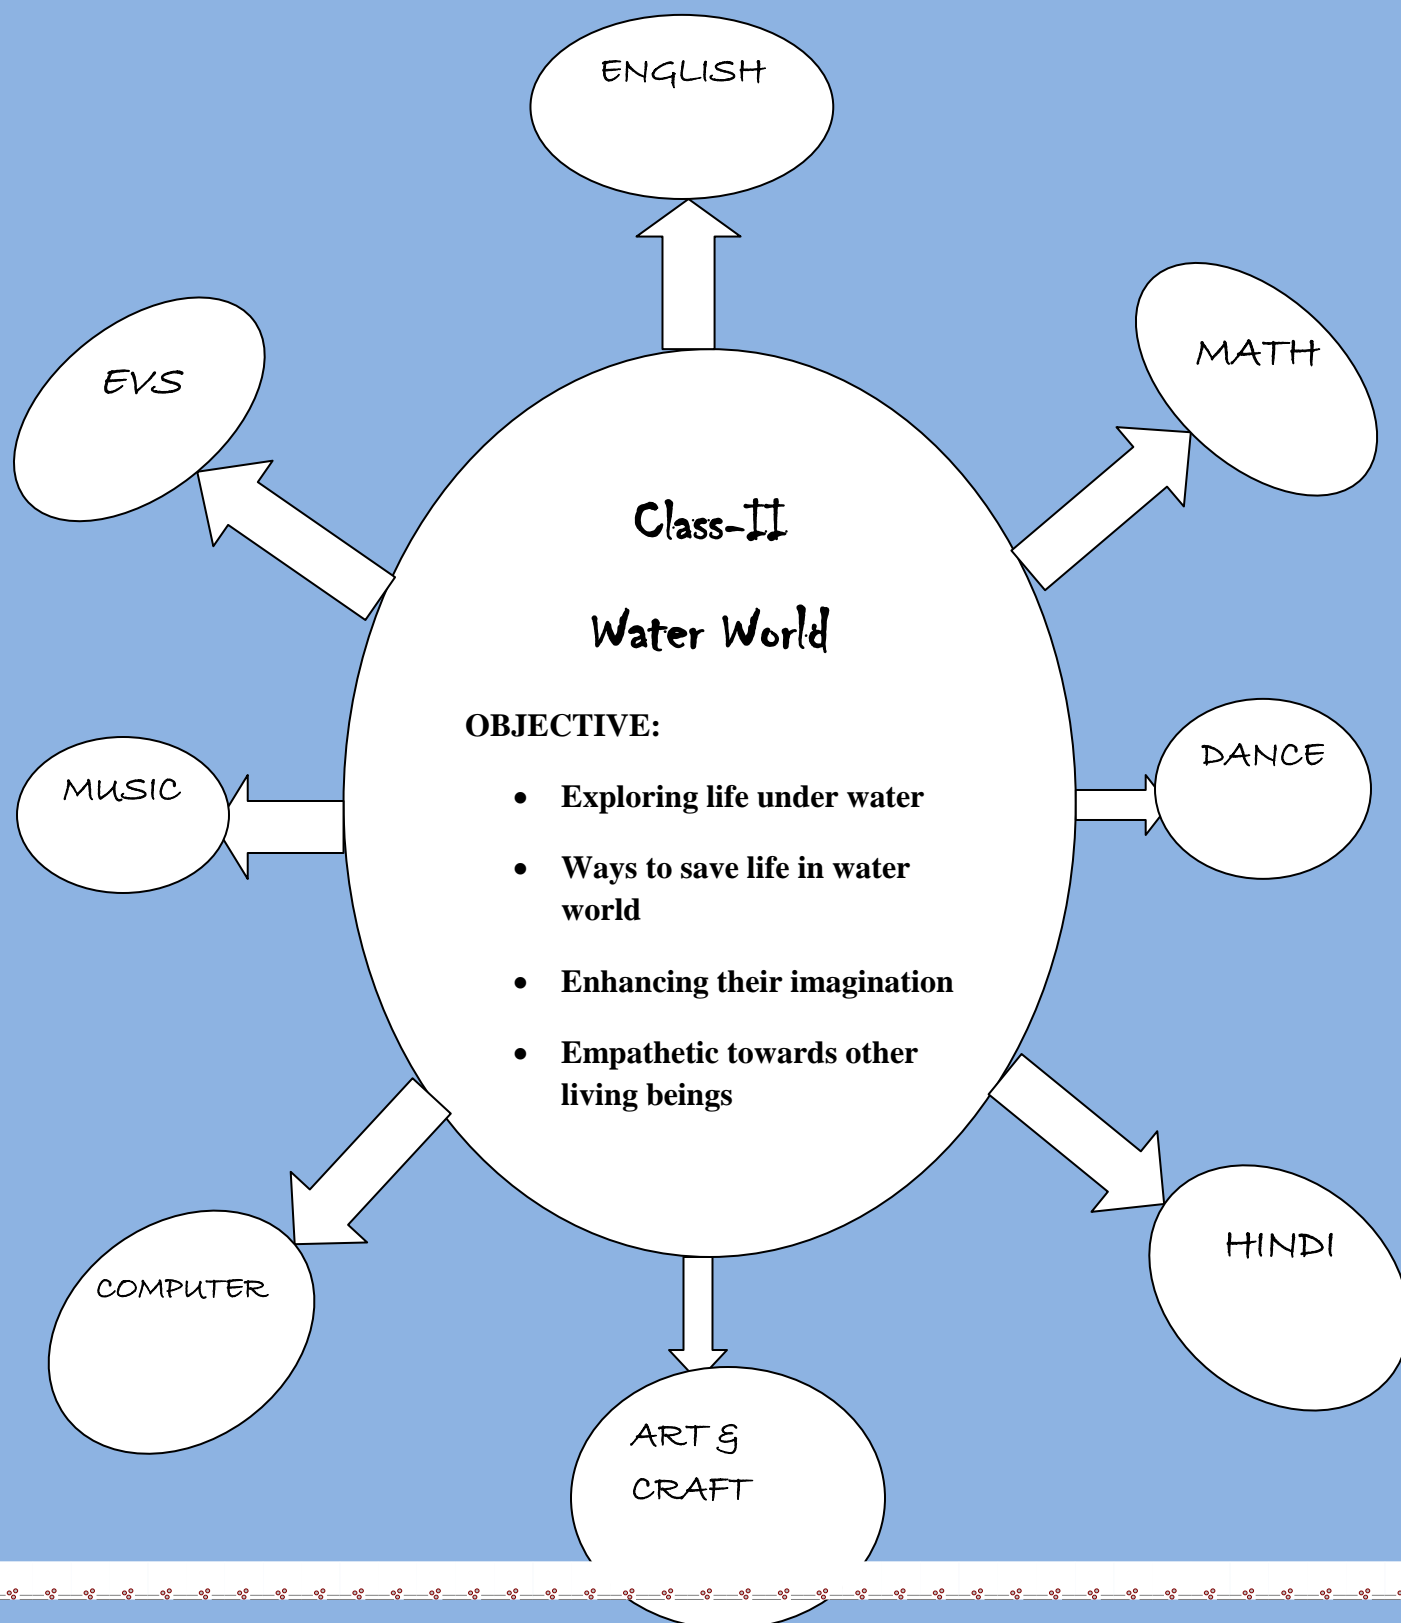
ENGLISH

EVS

MATH

Class-II

Water World

OBJECTIVE:

- Exploring life under water
- Ways to save life in water world
- Enhancing their imagination
- Empathetic towards other living beings

MUSIC

DANCE

COMPUTER

HINDI

ART & CRAFT